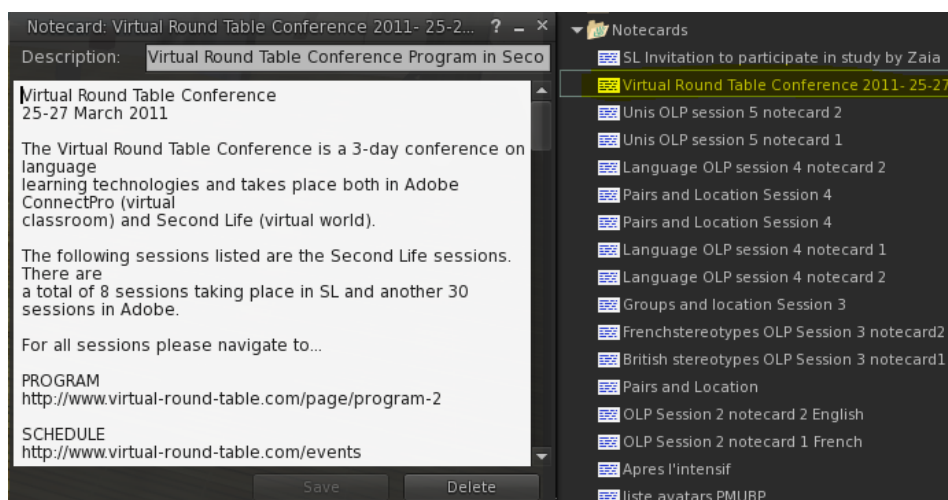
Notecard: Virtual Round Table Conference 2011- 25-2... ? _ ×

Description: Virtual Round Table Conference Program in Seco

Virtual Round Table Conference
25-27 March 2011

The Virtual Round Table Conference is a 3-day conference on language learning technologies and takes place both in Adobe ConnectPro (virtual classroom) and Second Life (virtual world).

The following sessions listed are the Second Life sessions. There are a total of 8 sessions taking place in SL and another 30 sessions in Adobe.

For all sessions please navigate to...

PROGRAM
http://www.virtual-round-table.com/page/program-2

SCHEDULE
http://www.virtual-round-table.com/events

Save Delete

Notecards
SL Invitation to participate in study by Zaia
Virtual Round Table Conference 2011- 25-27
Unis OLP session 5 notecard 2
Unis OLP session 5 notecard 1
Language OLP session 4 notecard 2
Pairs and Location Session 4
Pairs and Location Session 4
Language OLP session 4 notecard 1
Language OLP session 4 notecard 2
Groups and location Session 3
Frenchstereotypes OLP Session 3 notecard2
British stereotypes OLP Session 3 notecard1
Pairs and Location
OLP Session 2 notecard 2 English
OLP Session 2 notecard 1 French
Apres l'intensif
liste avatars PMUBP